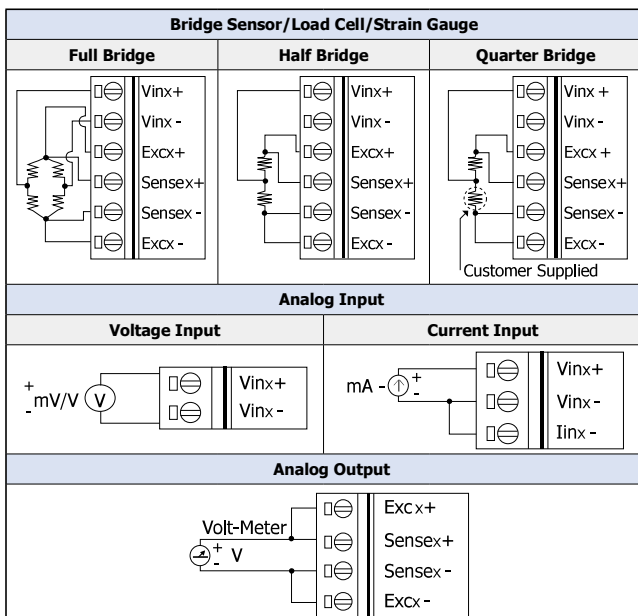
| Bridge Sensor/Load Cell/Strain Gauge | | |
|---|---|---|
| **Full Bridge** | **Half Bridge** | **Quarter Bridge** |
| Vinx+ Vinx - Excx+ Sensex+ Sensex - Excx - | Vinx+ Vinx - Excx+ Sensex+ Sensex - Excx - | Vinx + Vinx - Excx + Sensex+ Sensex - Excx - Customer Supplied |

| Analog Input | |
|---|---|
| **Voltage Input** | **Current Input** |
| + - mV/V V Vinx+ Vinx - | mA + - Vinx+ Vinx - Iinx - |

**Analog Output**

Volt-Meter + - V

Excx+
Sensex+
Sensex -
Excx -